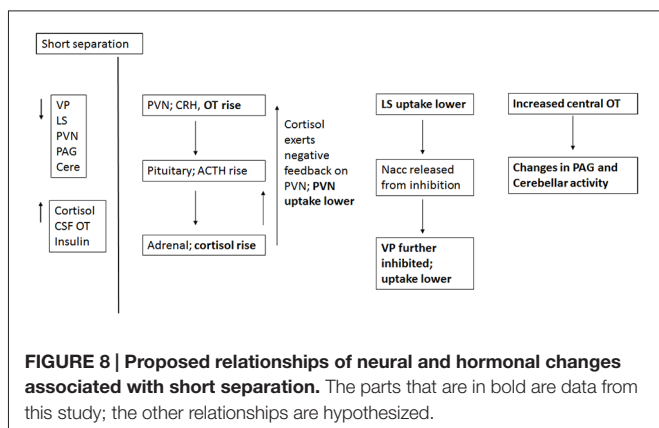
Short separation

↓ VP
LS
PVN
PAG
Cere

↑ Cortisol
CSF OT
Insulin

PVN; CRH, OT rise

Pituitary; ACTH rise

Adrenal; cortisol rise

Cortisol exerts negative feedback on PVN; PVN uptake lower

LS uptake lower

Nacc released from inhibition

VP further inhibited; uptake lower

Increased central OT

Changes in PAG and Cerebellar activity

FIGURE 8 | Proposed relationships of neural and hormonal changes associated with short separation. The parts that are in bold are data from this study; the other relationships are hypothesized.